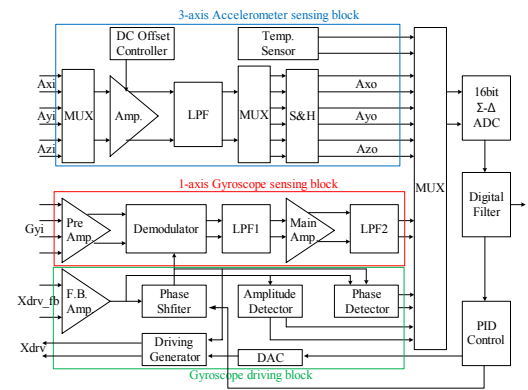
3-axis Accelerometer sensing block

DC Offset Controller

Temp. Sensor

Axi

Ayi

Azi

MUX

Amp.

LPF

MUX

S&H

Axo

Ayo

Azo

16bit Σ-Δ ADC

1-axis Gyroscope sensing block

MUX

Digital Filter

Gyi

Pre Amp.

Demodulator

LPF1

Main Amp.

LPF2

Xdrv_fb

F.B. Amp.

Phase Shfiter

Amplitude Detector

Phase Detector

PID Control

Xdrv

Driving Generator

DAC

Gyroscope driving block